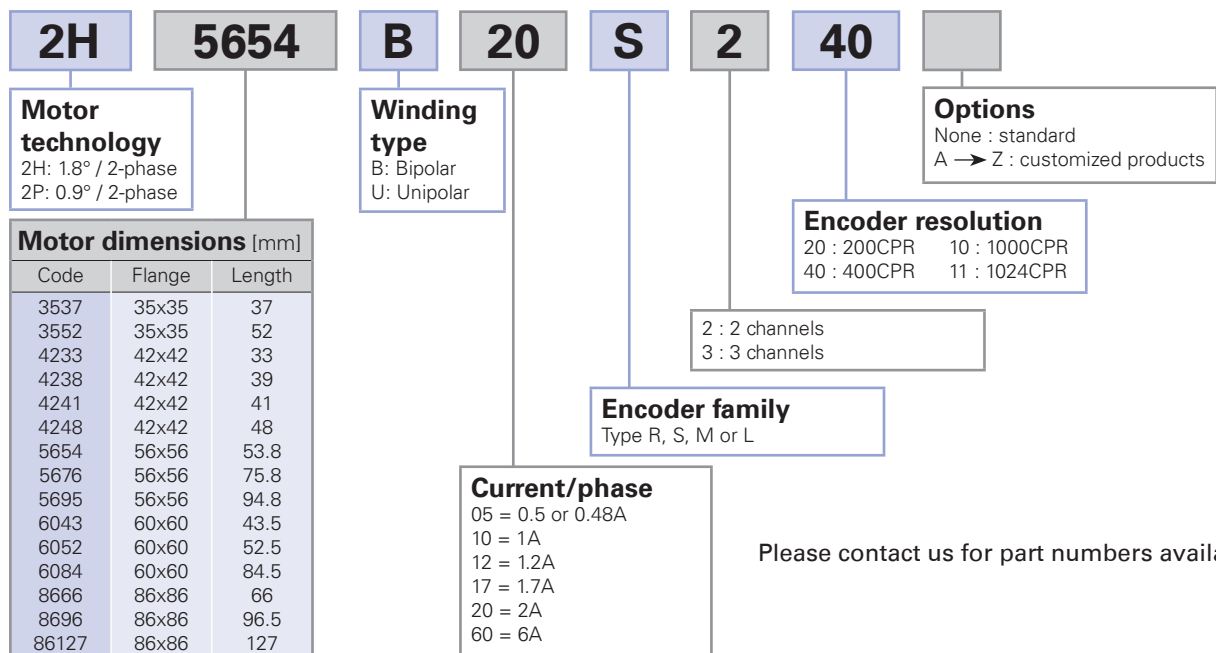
2H 5654 B 20 S 2 40

**Motor technology**
2H: 1.8° / 2-phase
2P: 0.9° / 2-phase

**Motor dimensions** [mm]

| Code | Flange | Length |
|---|---|---|
| 3537 | 35x35 | 37 |
| 3552 | 35x35 | 52 |
| 4233 | 42x42 | 33 |
| 4238 | 42x42 | 39 |
| 4241 | 42x42 | 41 |
| 4248 | 42x42 | 48 |
| 5654 | 56x56 | 53.8 |
| 5676 | 56x56 | 75.8 |
| 5695 | 56x56 | 94.8 |
| 6043 | 60x60 | 43.5 |
| 6052 | 60x60 | 52.5 |
| 6084 | 60x60 | 84.5 |
| 8666 | 86x86 | 66 |
| 8696 | 86x86 | 96.5 |
| 86127 | 86x86 | 127 |

**Winding type**
B: Bipolar
U: Unipolar

**Options**
None : standard
A $\longrightarrow$ Z : customized products

**Encoder resolution**
20 : 200CPR 10 : 1000CPR
40 : 400CPR 11 : 1024CPR

2 : 2 channels
3 : 3 channels

**Encoder family**
Type R, S, M or L

**Current/phase**
05 = 0.5 or 0.48A
10 = 1A
12 = 1.2A
17 = 1.7A
20 = 2A
60 = 6A

Please contact us for part numbers availa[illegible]